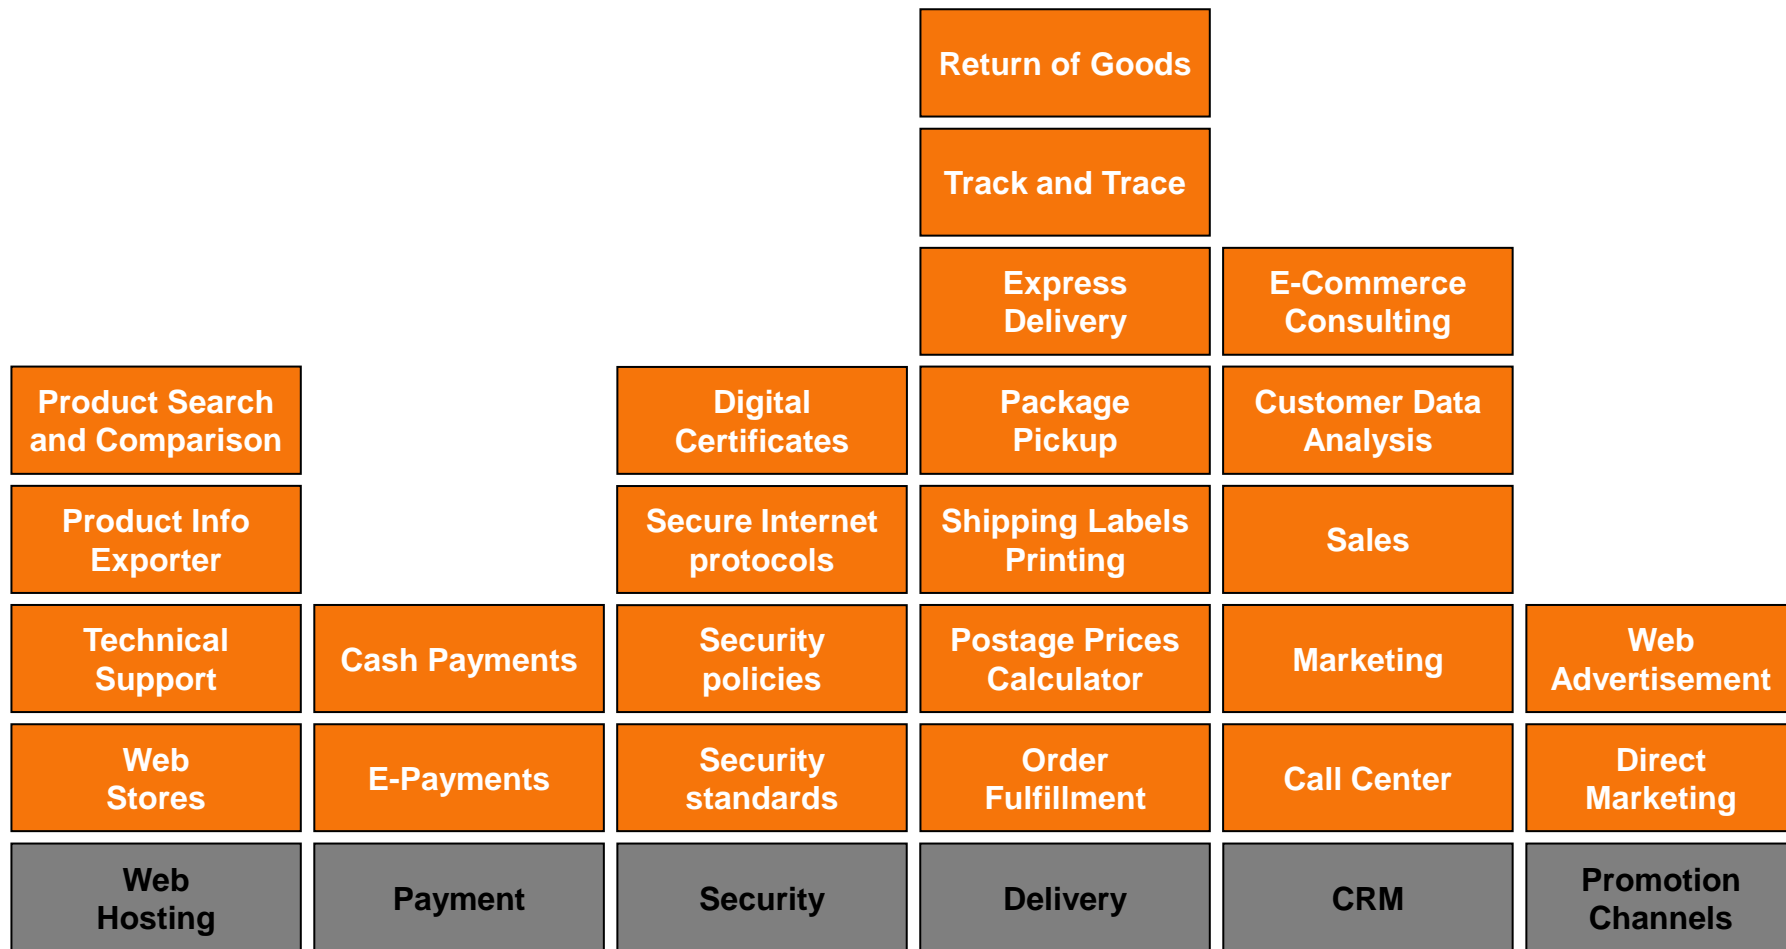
Return of Goods

Track and Trace

Express Delivery

E-Commerce Consulting

Product Search and Comparison

Digital Certificates

Package Pickup

Customer Data Analysis

Product Info Exporter

Secure Internet protocols

Shipping Labels Printing

Sales

Technical Support

Cash Payments

Security policies

Postage Prices Calculator

Marketing

Web Advertisement

Web Stores

E-Payments

Security standards

Order Fulfillment

Call Center

Direct Marketing

Web Hosting

Payment

Security

Delivery

CRM

Promotion Channels